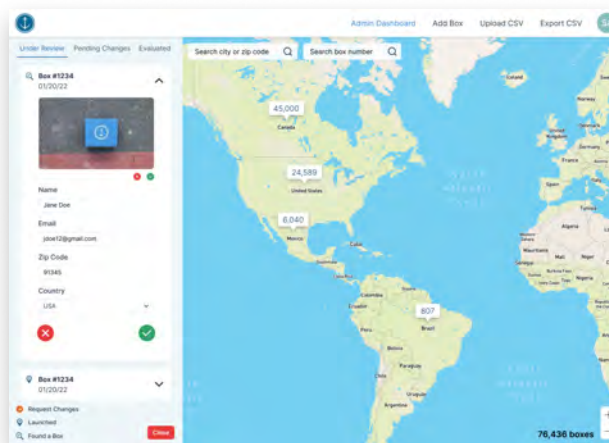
Admin Dashboard
Add Box
Upload CSV
Export CSV

Under Review
Pending Changes
Evaluated

Box #1234
01/20/22

Name
Jane Doe

Email
jdoe12@gmail.com

Zip Code
91345

Country
USA

Box #1234
01/20/22

Request Changes
Launched
Found a Box
Close

Search city or zip code
Search box number

45,000
Canada
24,589
United States
6,040
Mexico
807
Brasil
Cuba
Colombia
Venezuela
Peru
Bolivia
Argentina
Chile
France
Spain
Algeria
Mali
Niger
Nigeria
Libya

76,436 boxes